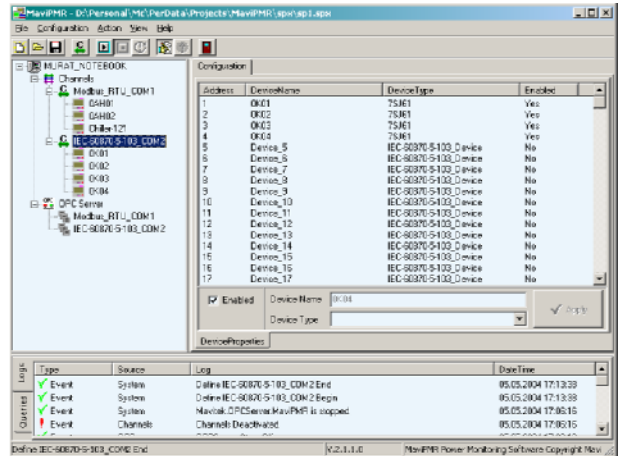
MaviPMR - D:\Personal\Mc\PerData\Projects\MaviPMR\spx\sp1.spx

File Configuration Action View Help

MURAT_NOTEBOOK
Channels
Modbus_RTU_COM1
GAH01
GAH02
Chiller121
IEC-60870-5-103_COM2
OK01
OK02
OK03
OK04
OPC Server
Modbus_RTU_COM1
IEC-60870-5-103_COM2

Configuration

| Address | DeviceName | DeviceType | Enabled |
|---|---|---|---|
| 1 | OK01 | 7SJ61 | Yes |
| 2 | OK02 | 7SJ61 | Yes |
| 3 | OK03 | 7SJ61 | Yes |
| 4 | OK04 | 7SJ61 | Yes |
| 5 | Device_5 | IEC-60870-5-103_Device | No |
| 6 | Device_6 | IEC-60870-5-103_Device | No |
| 7 | Device_7 | IEC-60870-5-103_Device | No |
| 8 | Device_8 | IEC-60870-5-103_Device | No |
| 9 | Device_9 | IEC-60870-5-103_Device | No |
| 10 | Device_10 | IEC-60870-5-103_Device | No |
| 11 | Device_11 | IEC-60870-5-103_Device | No |
| 12 | Device_12 | IEC-60870-5-103_Device | No |
| 13 | Device_13 | IEC-60870-5-103_Device | No |
| 14 | Device_14 | IEC-60870-5-103_Device | No |
| 15 | Device_15 | IEC-60870-5-103_Device | No |
| 16 | Device_16 | IEC-60870-5-103_Device | No |
| 17 | Device_17 | IEC-60870-5-103_Device | No |

Enabled Device Name OK04
Device Type
Apply

DeviceProperties

Logs
Queries

| Type | Source | Log | DateTime |
|---|---|---|---|
| Event | System | Define IEC-60870-5-103_COM2 End | 05.05.2004 17:13:38 |
| Event | System | Define IEC-60870-5-103_COM2 Begin | 05.05.2004 17:13:38 |
| Event | System | Mavitek.OPCServer.MaviPMR is stopped | 05.05.2004 17:06:15 |
| Event | Channels | Channels Deactivated | 05.05.2004 17:06:15 |

Define IEC-60870-5-103_COM2 End | V.2.1.1.0 | MaviPMR Power Monitoring Software Copyright Mavi